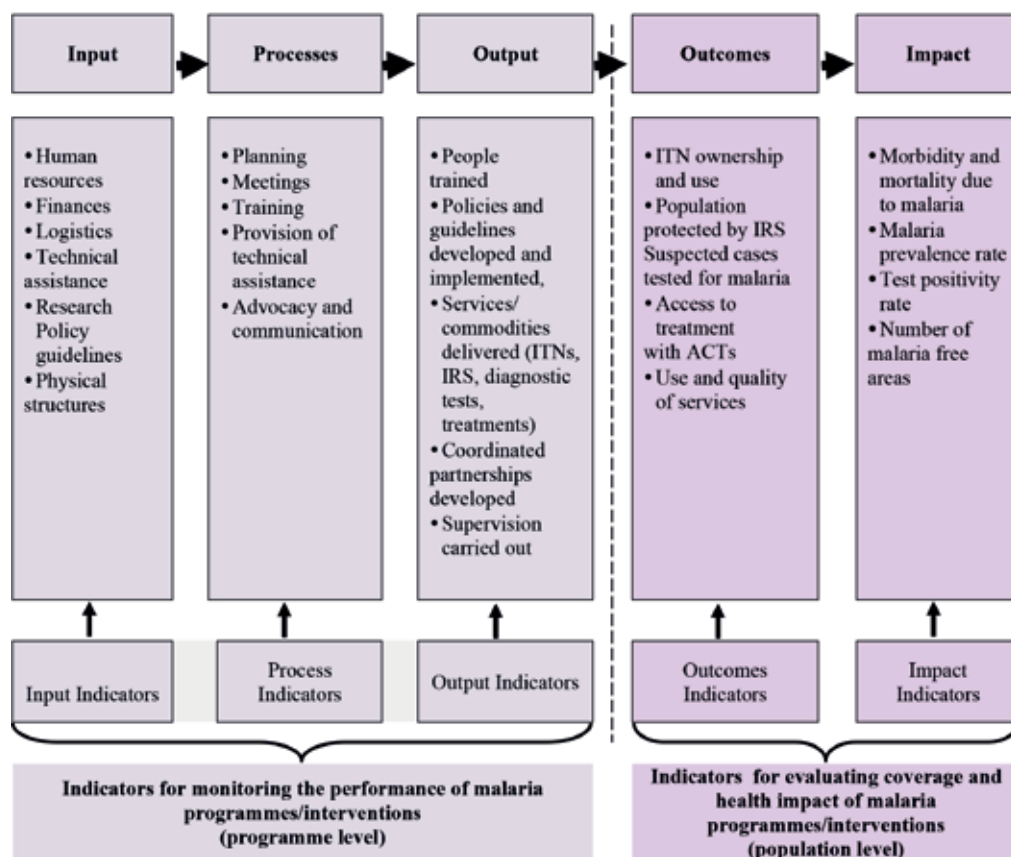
Input

Processes

Output

Outcomes

Impact

• Human resources
• Finances
• Logistics
• Technical assistance
• Research Policy guidelines
• Physical structures

• Planning
• Meetings
• Training
• Provision of technical assistance
• Advocacy and communication

• People trained
• Policies and guidelines developed and implemented,
• Services/ commodities delivered (ITNs, IRS, diagnostic tests, treatments)
• Coordinated partnerships developed
• Supervision carried out

• ITN ownership and use
• Population protected by IRS Suspected cases tested for malaria
• Access to treatment with ACTs
• Use and quality of services

• Morbidity and mortality due to malaria
• Malaria prevalence rate
• Test positivity rate
• Number of malaria free areas

Input Indicators

Process Indicators

Output Indicators

Outcomes Indicators

Impact Indicators

Indicators for monitoring the performance of malaria programmes/interventions (programme level)

Indicators for evaluating coverage and health impact of malaria programmes/interventions (population level)